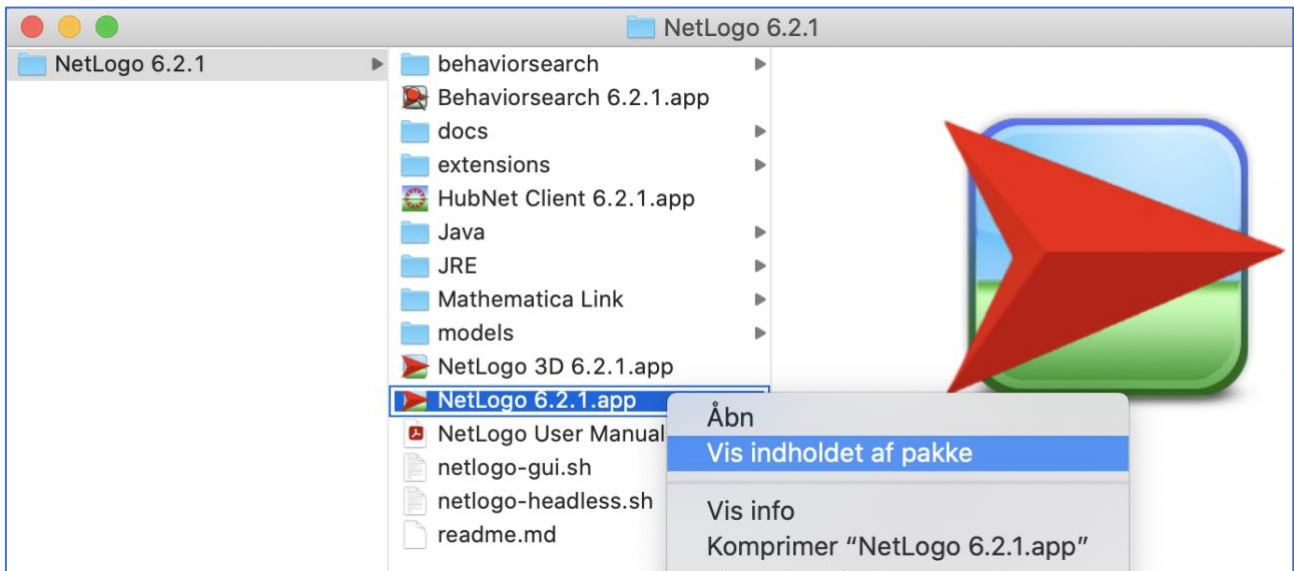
NetLogo 6.2.1

NetLogo 6.2.1

behaviorsearch
Behaviorsearch 6.2.1.app
docs
extensions
HubNet Client 6.2.1.app
Java
JRE
Mathematica Link
models
NetLogo 3D 6.2.1.app
NetLogo 6.2.1.app
NetLogo User Manual
netlogo-gui.sh
netlogo-headless.sh
readme.md

Åbn
Vis indholdet af pakke
Vis info
Komprimer "NetLogo 6.2.1.app"